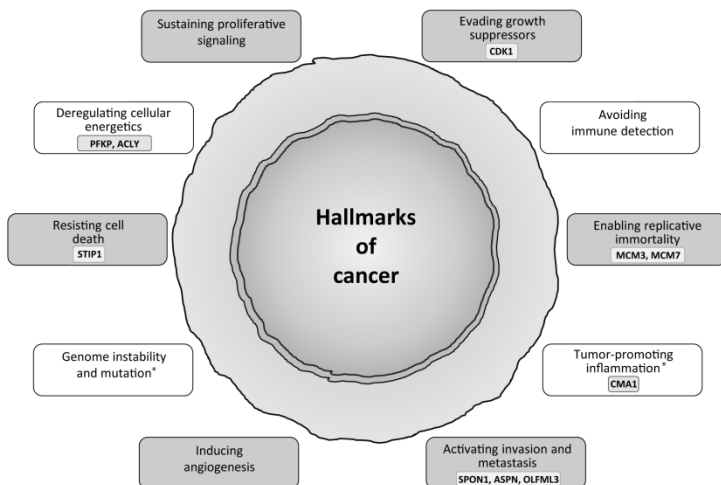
Sustaining proliferative signaling

Evading growth suppressors
CDK1

Deregulating cellular energetics
PFKP, ACLY

Avoiding immune detection

Hallmarks of cancer

Resisting cell death
STIP1

Enabling replicative immortality
MCM3, MCM7

Genome instability and mutation*

Tumor-promoting inflammation*
CMA1

Inducing angiogenesis

Activating invasion and metastasis
SPON1, ASPN, OLFML3